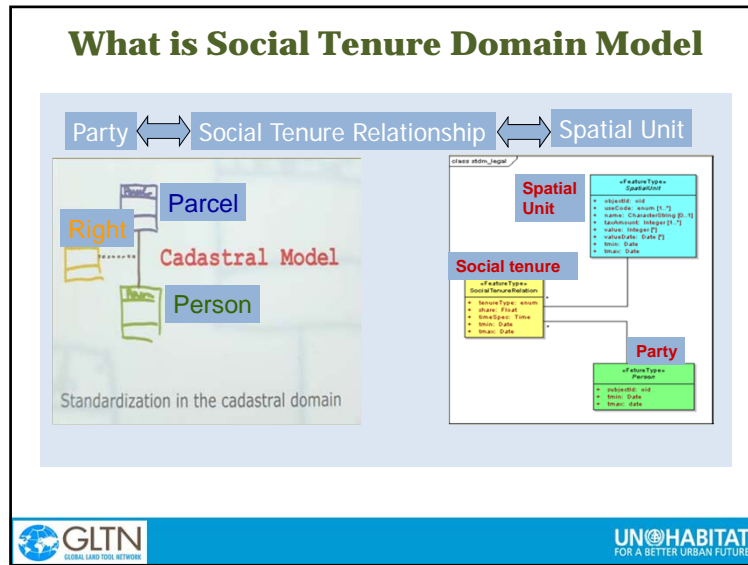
What is Social Tenure Domain Model

Party Social Tenure Relationship Spatial Unit

Parcel

Right

Cadastral Model

Person

Standardization in the cadastral domain

class stdm_legal

Spatial Unit

«FeatureType» SpatialUnit

+ objectId: oid
+ useCode: enum [1..*]
+ name: CharacterString [0..1]
+ taxAmount: Integer [1..*]
+ value: Integer [*]
+ valueDate: Date [*]
+ tmin: Date
+ tmax: Date

Social tenure

«FeatureType» SocialTenureRelation

+ tenureType: enum
+ share: Float
+ timeSpec: Time
+ tmin: Date
+ tmax: Date

Party

«FeatureType» Person

+ subjectId: oid
+ tmin: Date
+ tmax: date

GLTN GLOBAL LAND TOOL NETWORK

UN-HABITAT FOR A BETTER URBAN FUTURE